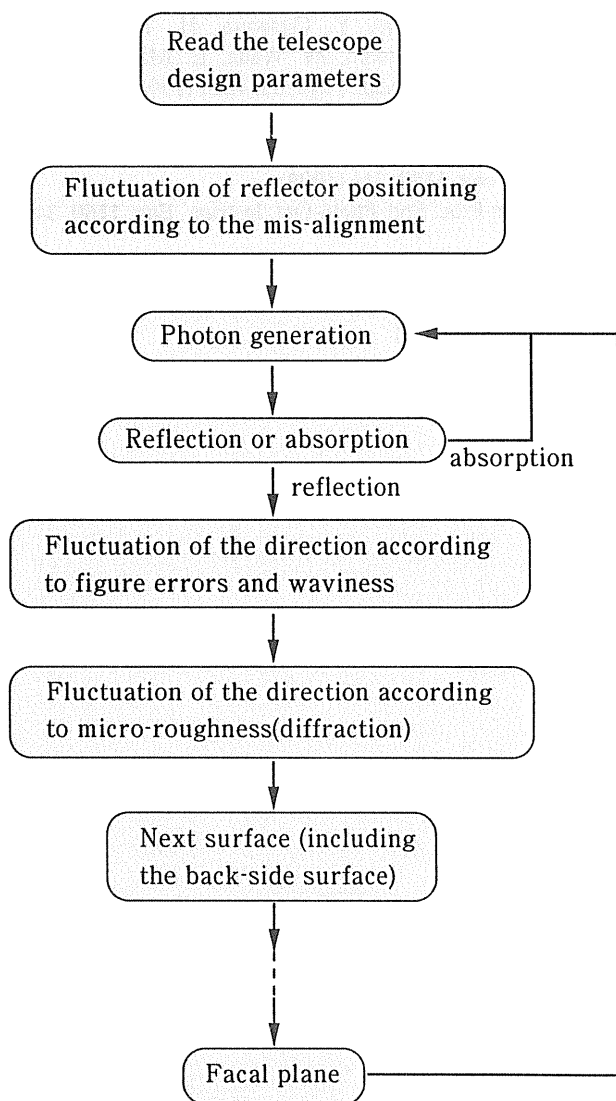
Read the telescope design parameters

Fluctuation of reflector positioning according to the mis-alignment

Photon generation

Reflection or absorption

absorption

reflection

Fluctuation of the direction according to figure errors and waviness

Fluctuation of the direction according to micro-roughness(diffraction)

Next surface (including the back-side surface)

Facal plane